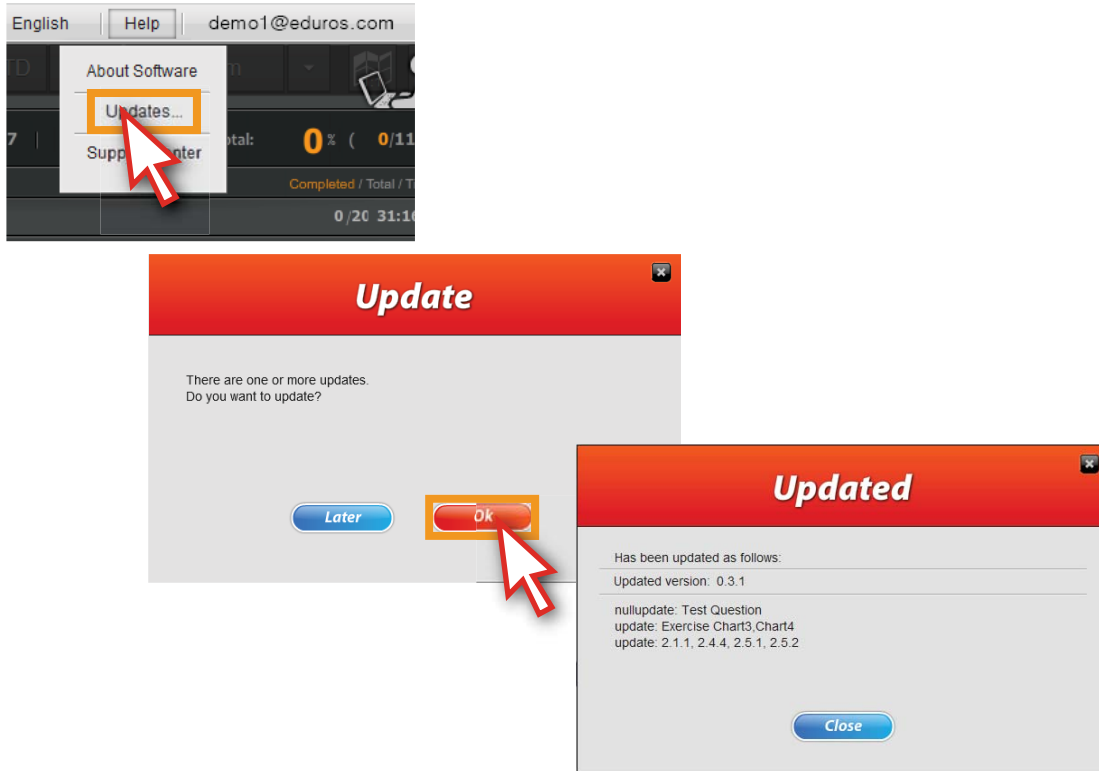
English | Help | demo1@eduros.com

About Software
Updates...
Supp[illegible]nter

7 | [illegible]otal: 0% ( 0/11
Completed / Total / T
0/20 31:1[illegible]

Update

There are one or more updates.
Do you want to update?

Later
Ok

Updated

Has been updated as follows:
Updated version: 0.3.1

nullupdate: Test Question
update: Exercise Chart3,Chart4
update: 2.1.1, 2.4.4, 2.5.1, 2.5.2

Close